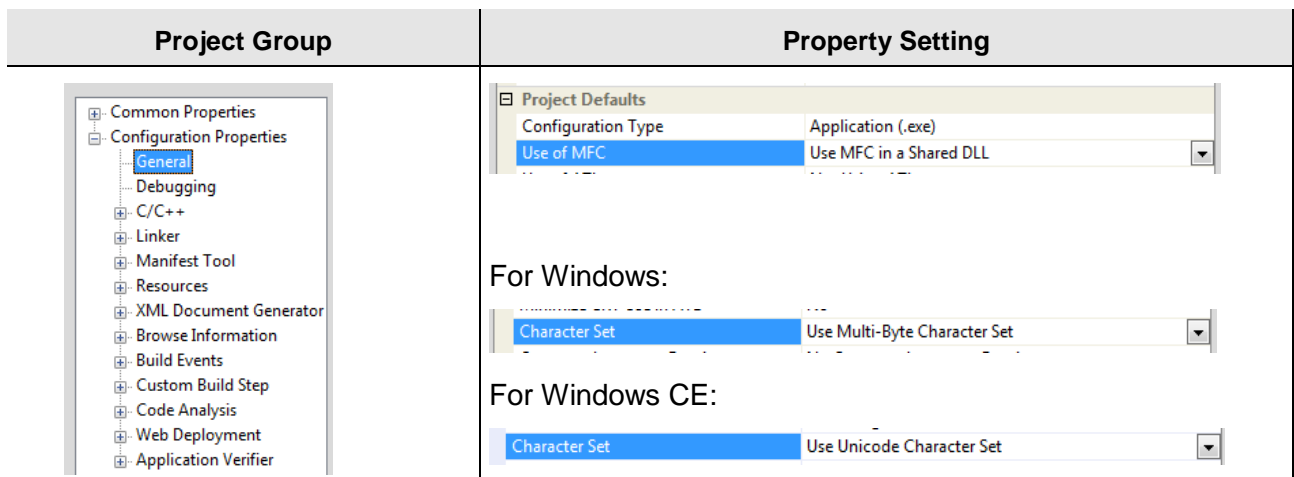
| Project Group | Property Setting |
|---|---|
| Common Properties<br>Configuration Properties<br>General<br>Debugging<br>C/C++<br>Linker<br>Manifest Tool<br>Resources<br>XML Document Generator<br>Browse Information<br>Build Events<br>Custom Build Step<br>Code Analysis<br>Web Deployment<br>Application Verifier | Project Defaults<br>Configuration Type — Application (.exe)<br>Use of MFC — Use MFC in a Shared DLL<br><br>For Windows:<br>Character Set — Use Multi-Byte Character Set<br><br>For Windows CE:<br>Character Set — Use Unicode Character Set |